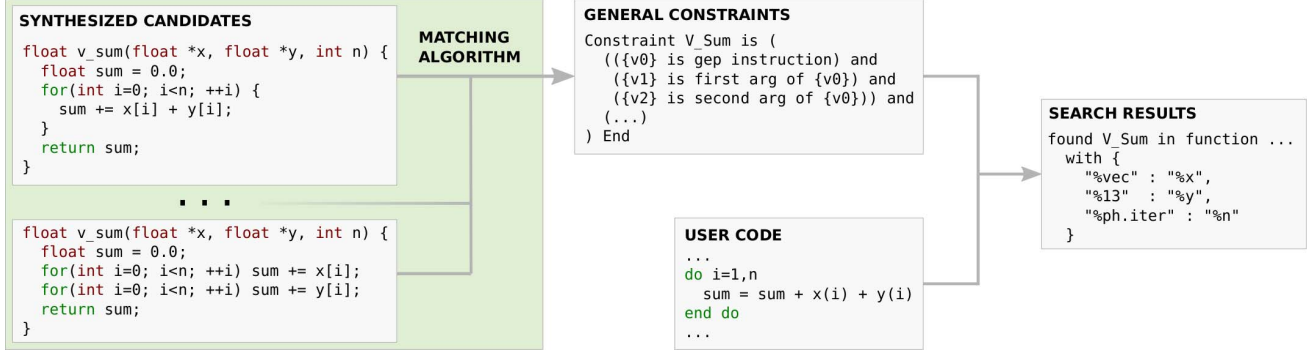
SYNTHESIZED CANDIDATES

float v_sum(float *x, float *y, int n) {
  float sum = 0.0;
  for(int i=0; i<n; ++i) {
    sum += x[i] + y[i];
  }
  return sum;
}

. . .

float v_sum(float *x, float *y, int n) {
  float sum = 0.0;
  for(int i=0; i<n; ++i) sum += x[i];
  for(int i=0; i<n; ++i) sum += y[i];
  return sum;
}

MATCHING ALGORITHM

GENERAL CONSTRAINTS

Constraint V_Sum is (
  (({v0} is gep instruction) and
   ({v1} is first arg of {v0}) and
   ({v2} is second arg of {v0})) and
  (...)
) End

USER CODE

...
do i=1,n
  sum = sum + x(i) + y(i)
end do
...

SEARCH RESULTS

found V_Sum in function ...
  with {
    "%vec" : "%x",
    "%13"  : "%y",
    "%ph.iter" : "%n"
  }